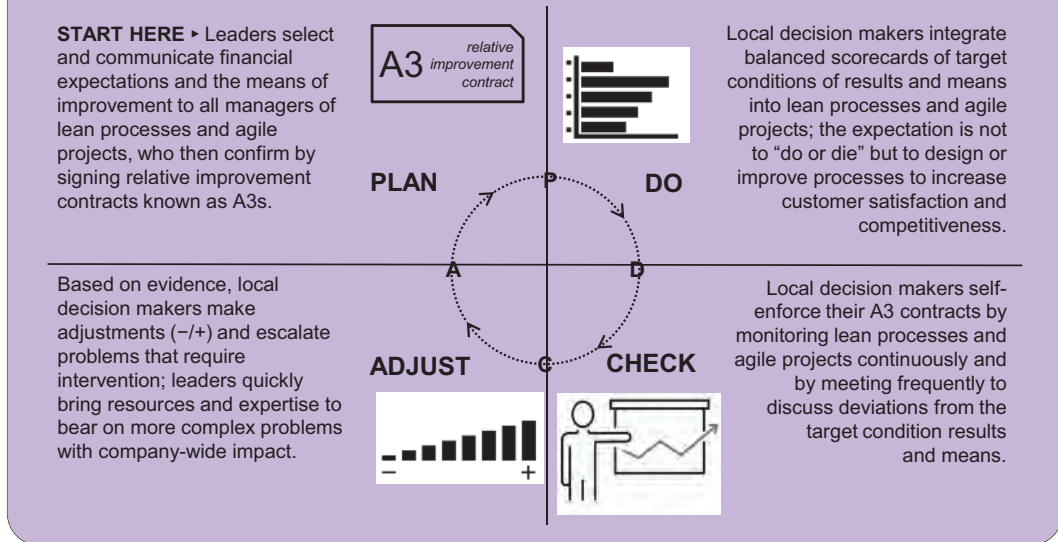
**START HERE** ▸ Leaders select and communicate financial expectations and the means of improvement to all managers of lean processes and agile projects, who then confirm by signing relative improvement contracts known as A3s.

A3 *relative improvement contract*

Local decision makers integrate balanced scorecards of target conditions of results and means into lean processes and agile projects; the expectation is not to "do or die" but to design or improve processes to increase customer satisfaction and competitiveness.

**PLAN**

P

**DO**

A

D

C

Based on evidence, local decision makers make adjustments (−/+) and escalate problems that require intervention; leaders quickly bring resources and expertise to bear on more complex problems with company-wide impact.

**ADJUST**

**CHECK**

Local decision makers self-enforce their A3 contracts by monitoring lean processes and agile projects continuously and by meeting frequently to discuss deviations from the target condition results and means.

−

+